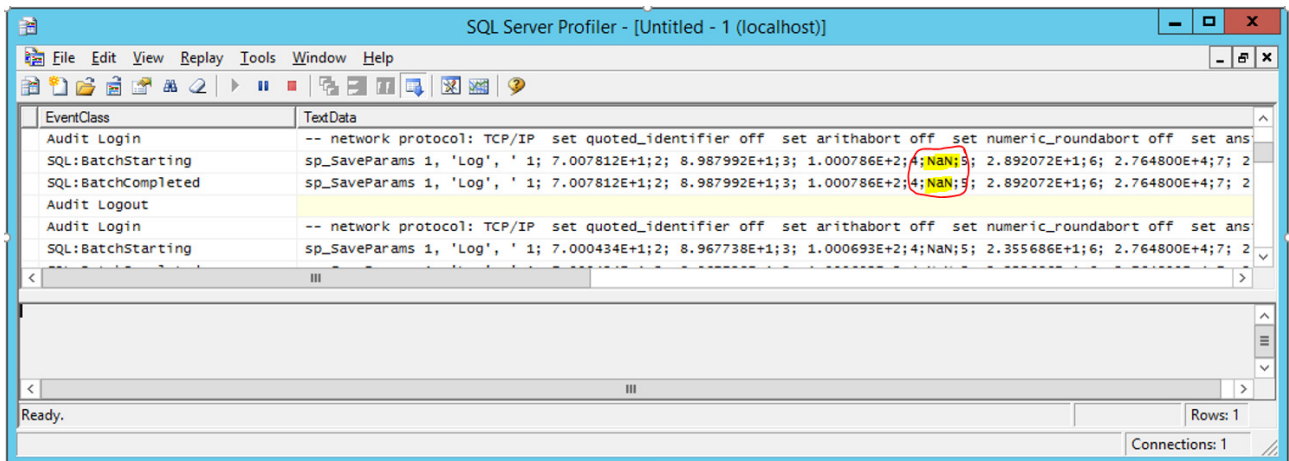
SQL Server Profiler - [Untitled - 1 (localhost)]

File Edit View Replay Tools Window Help

| EventClass | TextData |
|---|---|
| Audit Login | -- network protocol: TCP/IP set quoted_identifier off set arithabort off set numeric_roundabort off set ans |
| SQL:BatchStarting | sp_SaveParams 1, 'Log', ' 1; 7.007812E+1;2; 8.987992E+1;3; 1.000786E+2;4;NaN;5; 2.892072E+1;6; 2.764800E+4;7; 2 |
| SQL:BatchCompleted | sp_SaveParams 1, 'Log', ' 1; 7.007812E+1;2; 8.987992E+1;3; 1.000786E+2;4;NaN;5; 2.892072E+1;6; 2.764800E+4;7; 2 |
| Audit Logout | |
| Audit Login | -- network protocol: TCP/IP set quoted_identifier off set arithabort off set numeric_roundabort off set ans |
| SQL:BatchStarting | sp_SaveParams 1, 'Log', ' 1; 7.000434E+1;2; 8.967738E+1;3; 1.000693E+2;4;NaN;5; 2.355686E+1;6; 2.764800E+4;7; 2 |

Ready.

Rows: 1

Connections: 1